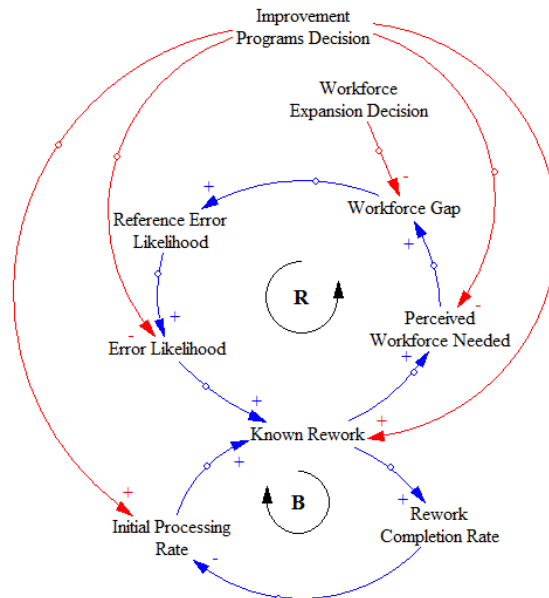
Improvement Programs Decision

Workforce Expansion Decision

+

-

Reference Error Likelihood

Workforce Gap

+

+

R

-

-

+

Perceived Workforce Needed

Error Likelihood

+

+

+

Known Rework

+

+

B

+

Initial Processing Rate

Rework Completion Rate

-